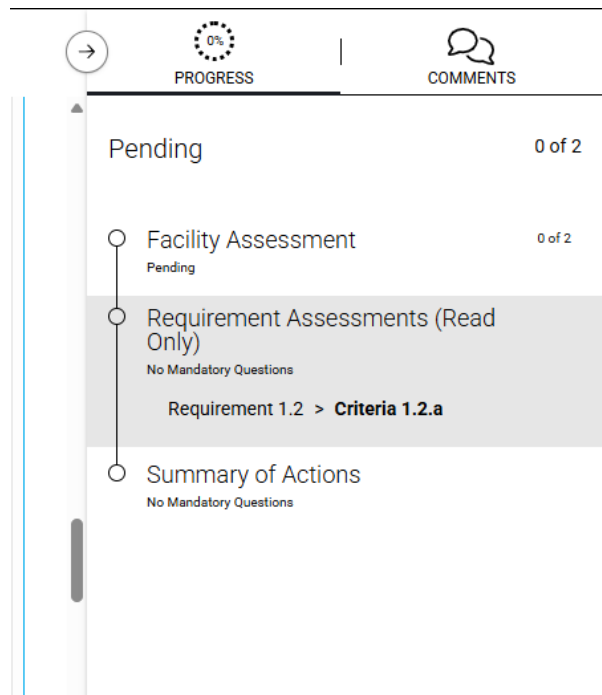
0%
PROGRESS

COMMENTS

Pending

0 of 2

Facility Assessment
Pending

0 of 2

Requirement Assessments (Read Only)
No Mandatory Questions

Requirement 1.2 > **Criteria 1.2.a**

Summary of Actions
No Mandatory Questions